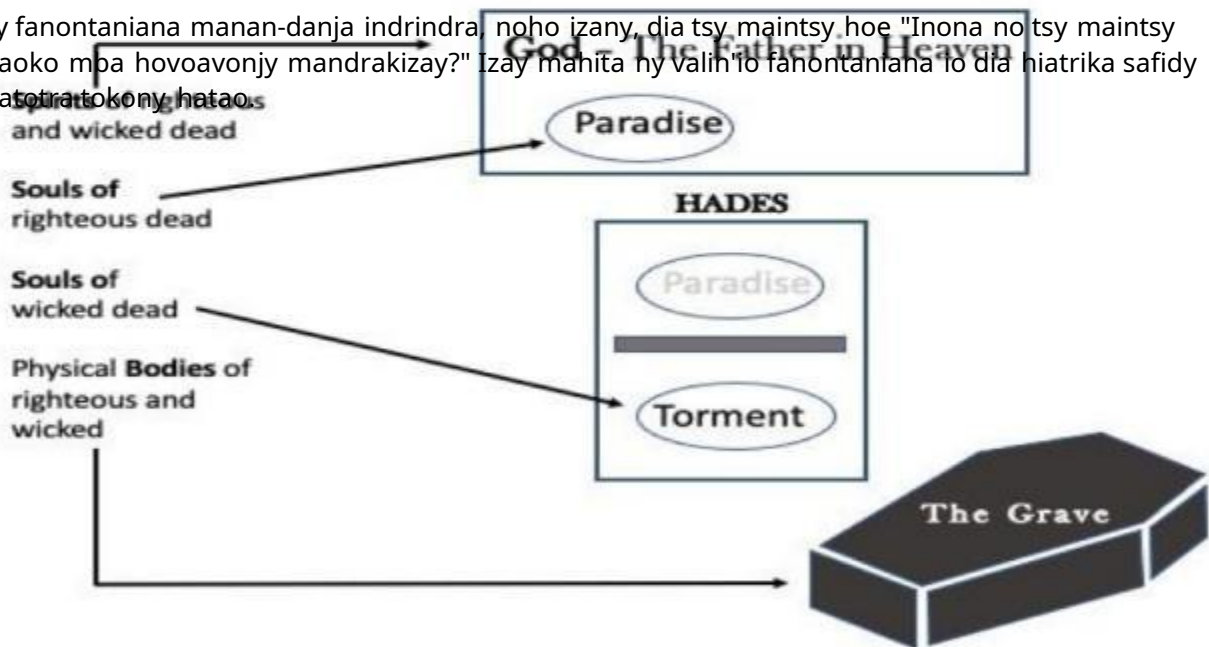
y fanontaniana manan-danja indrindra, noho izany, dia tsy maintsy hoe "Inona no tsy maintsy aoko mba hovoavonjy mandrakizay?" Izay mahita ny valin'io fanontaniana io dia hiatrika safidy atotra tokony hatao.

God – The Father in Heaven

Paradise

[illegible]

and wicked dead

Souls of righteous dead

HADES

Paradise

Souls of wicked dead

Physical Bodies of righteous and wicked

Torment

The Grave